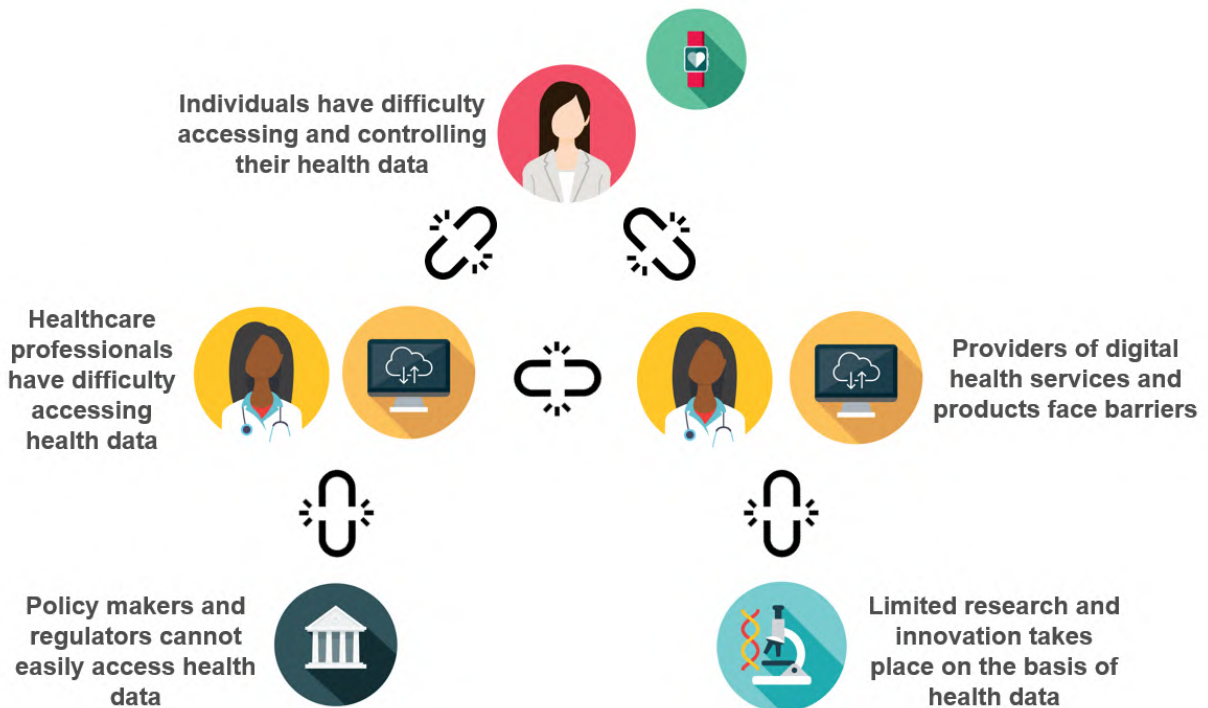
Individuals have difficulty accessing and controlling their health data

Healthcare professionals have difficulty accessing health data

Providers of digital health services and products face barriers

Policy makers and regulators cannot easily access health data

Limited research and innovation takes place on the basis of health data